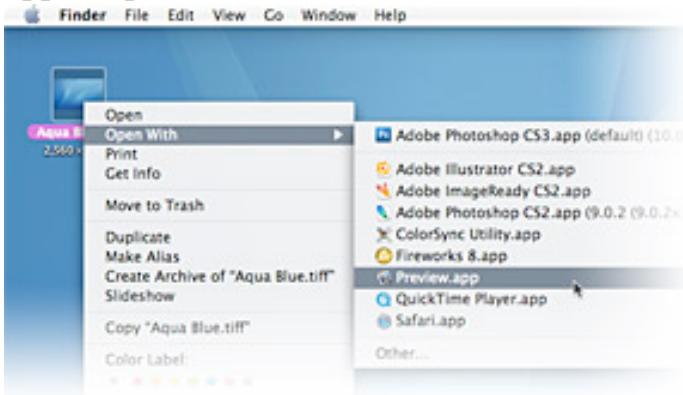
Finder File Edit View Go Window Help

Aqua B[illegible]
2,560 × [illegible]

Open
Open With
Print
Get Info

Move to Trash

Duplicate
Make Alias
Create Archive of "Aqua Blue.tiff"
Slideshow

Copy "Aqua Blue.tiff"

Color Label:

Adobe Photoshop CS3.app (default) (10.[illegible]

Adobe Illustrator CS2.app
Adobe ImageReady CS2.app
Adobe Photoshop CS2.app (9.0.2 (9.0.2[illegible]
ColorSync Utility.app
Fireworks 8.app
Preview.app
QuickTime Player.app
Safari.app

Other...